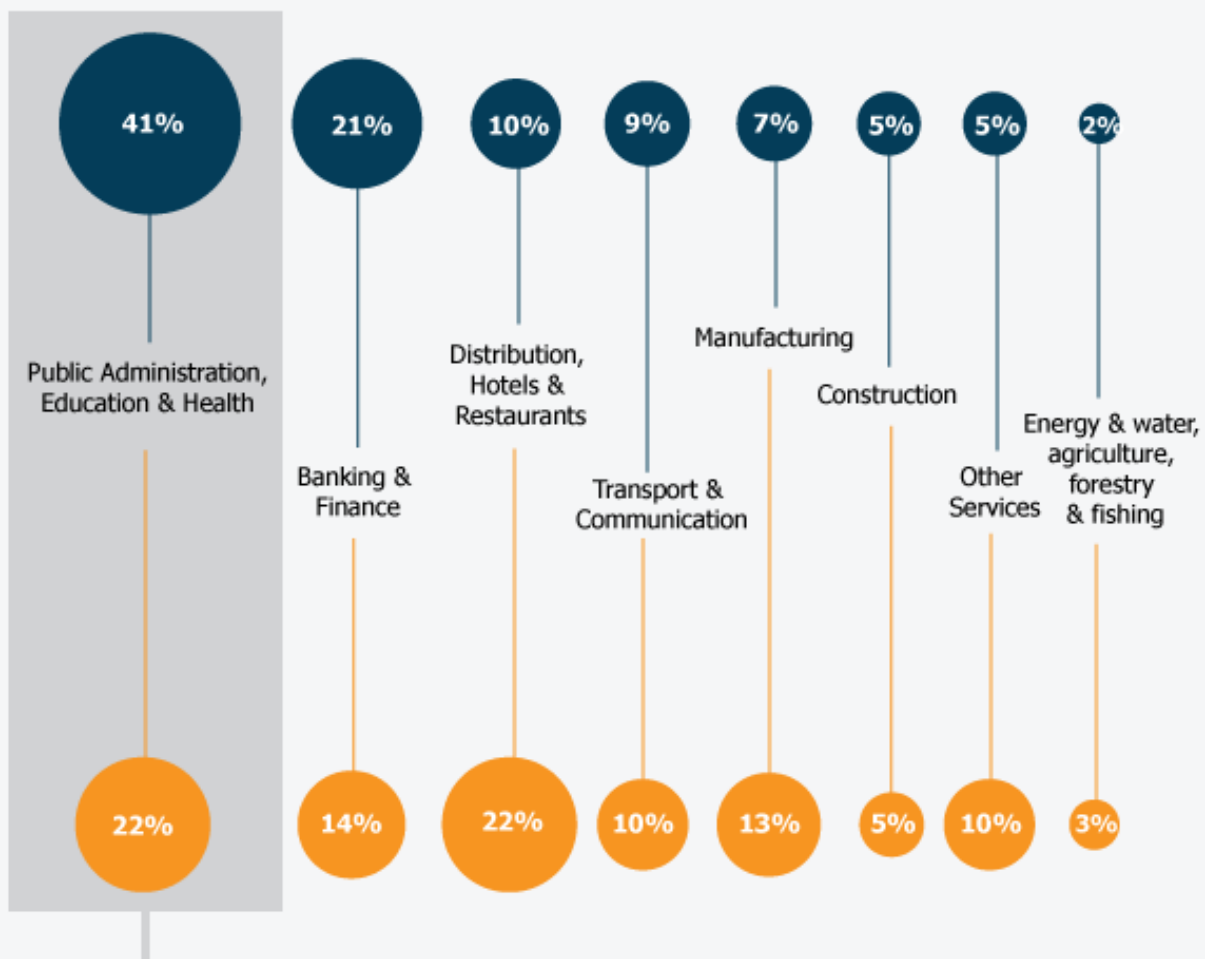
41%
21%
10%
9%
7%
5%
5%
2%

Public Administration, Education & Health

Banking & Finance

Distribution, Hotels & Restaurants

Transport & Communication

Manufacturing

Construction

Other Services

Energy & water, agriculture, forestry & fishing

22%
14%
22%
10%
13%
5%
10%
3%